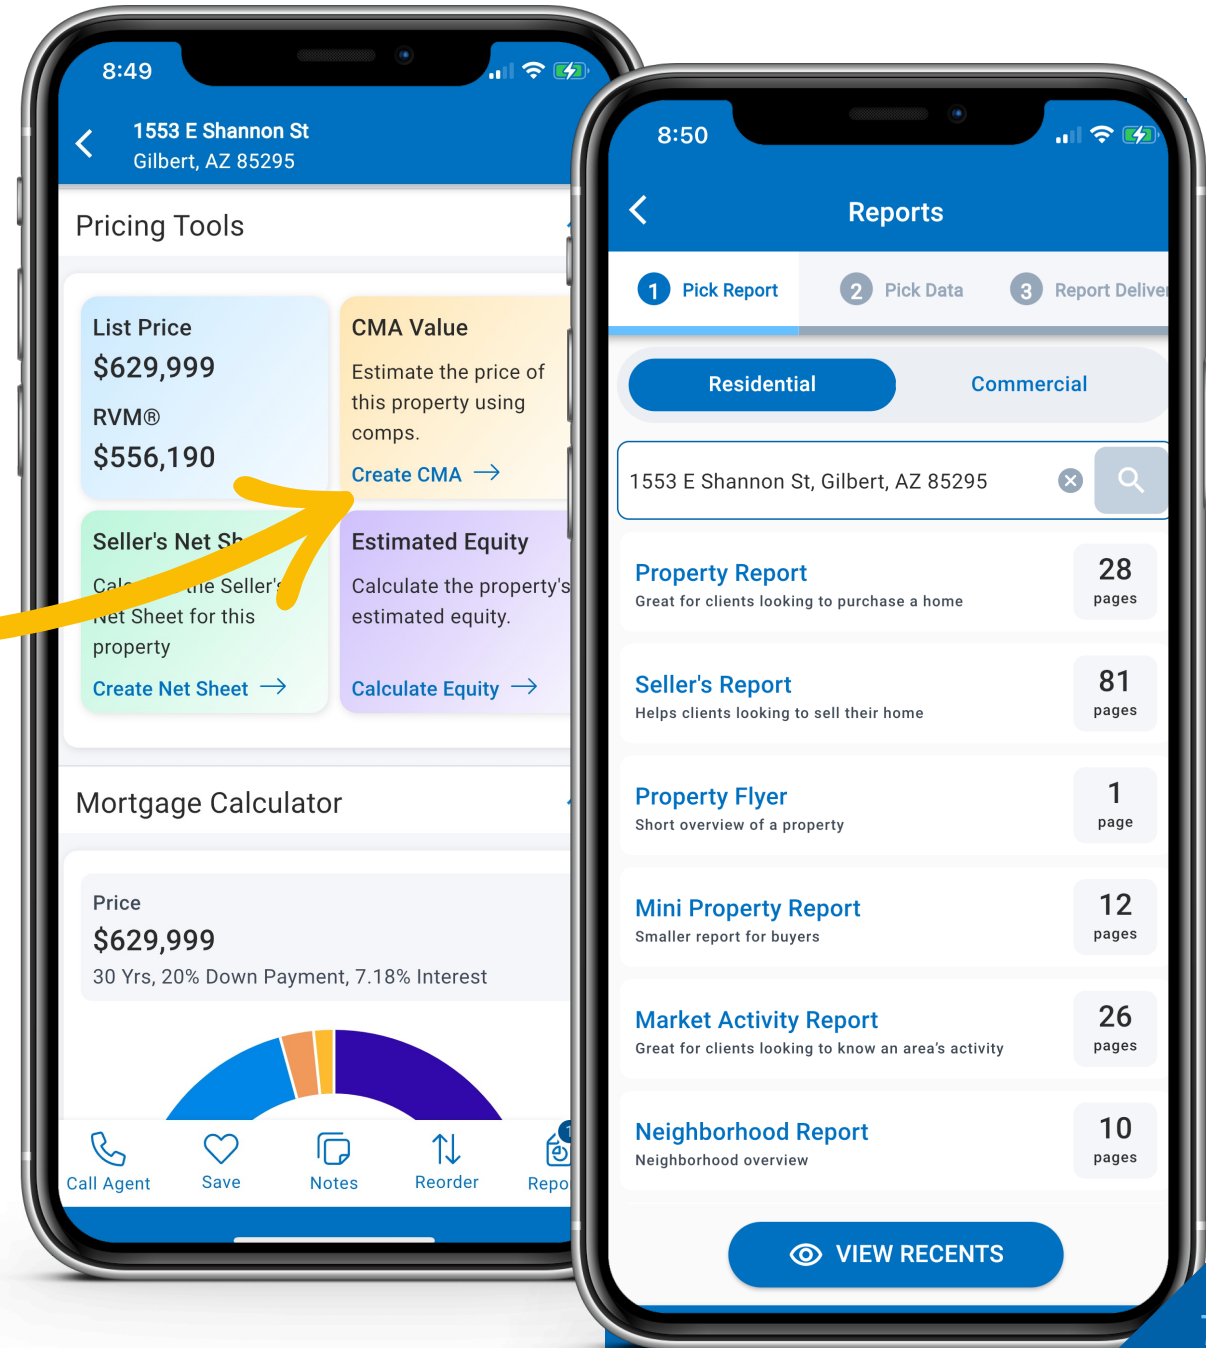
8:49

1553 E Shannon St
Gilbert, AZ 85295

Pricing Tools

List Price
$629,999
RVM®
$556,190

CMA Value
Estimate the price of this property using comps.
Create CMA

Seller's Net Sh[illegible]
Cal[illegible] the Seller's Net Sheet for this property
Create Net Sheet

Estimated Equity
Calculate the property's estimated equity.
Calculate Equity

Mortgage Calculator

Price
$629,999
30 Yrs, 20% Down Payment, 7.18% Interest

Call Agent
Save
Notes
Reorder
Repo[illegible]

8:50

Reports

1 Pick Report
2 Pick Data
3 Report Deliver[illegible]

Residential
Commercial

1553 E Shannon St, Gilbert, AZ 85295

Property Report
Great for clients looking to purchase a home
28 pages

Seller's Report
Helps clients looking to sell their home
81 pages

Property Flyer
Short overview of a property
1 page

Mini Property Report
Smaller report for buyers
12 pages

Market Activity Report
Great for clients looking to know an area's activity
26 pages

Neighborhood Report
Neighborhood overview
10 pages

VIEW RECENTS